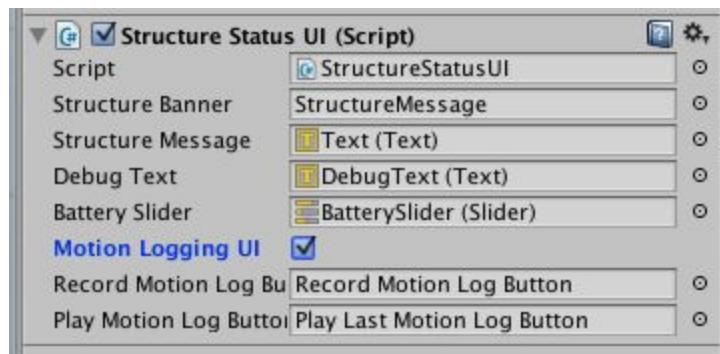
Structure Status UI (Script)

| | |
|---|---|
| Script | StructureStatusUI |
| Structure Banner | StructureMessage |
| Structure Message | Text (Text) |
| Debug Text | DebugText (Text) |
| Battery Slider | BatterySlider (Slider) |
| Motion Logging UI | |
| Record Motion Log Bu | Record Motion Log Button |
| Play Motion Log Butto | Play Last Motion Log Button |